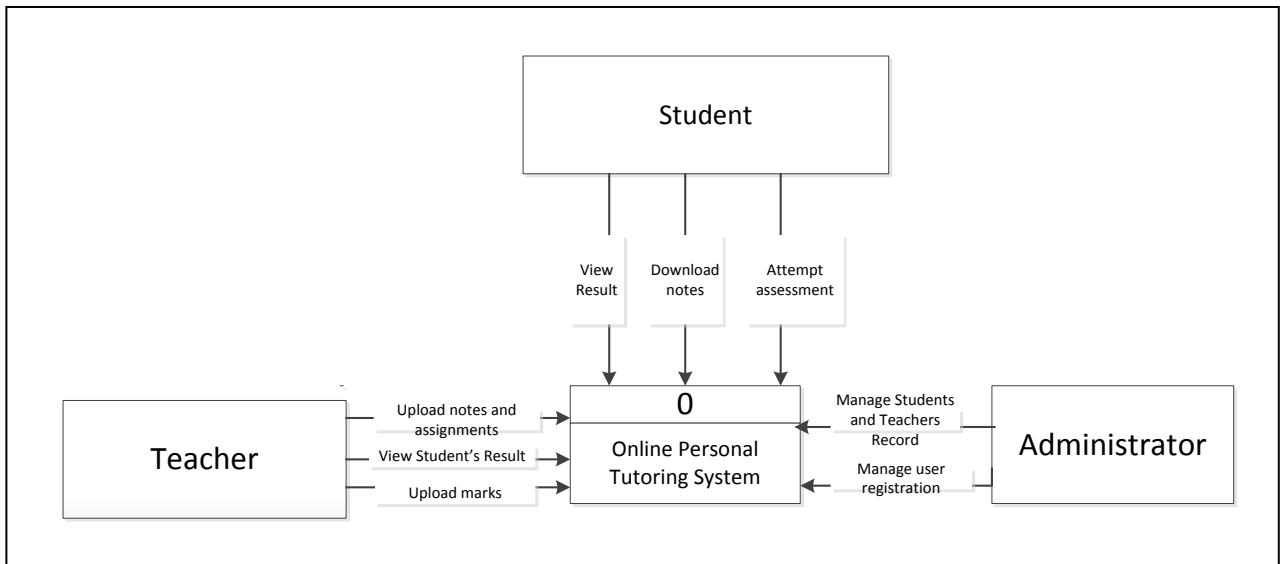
Student

View Result

Download notes

Attempt assessment

Teacher

Upload notes and assignments

View Student's Result

Upload marks

0

Online Personal Tutoring System

Manage Students and Teachers Record

Manage user registration

Administrator